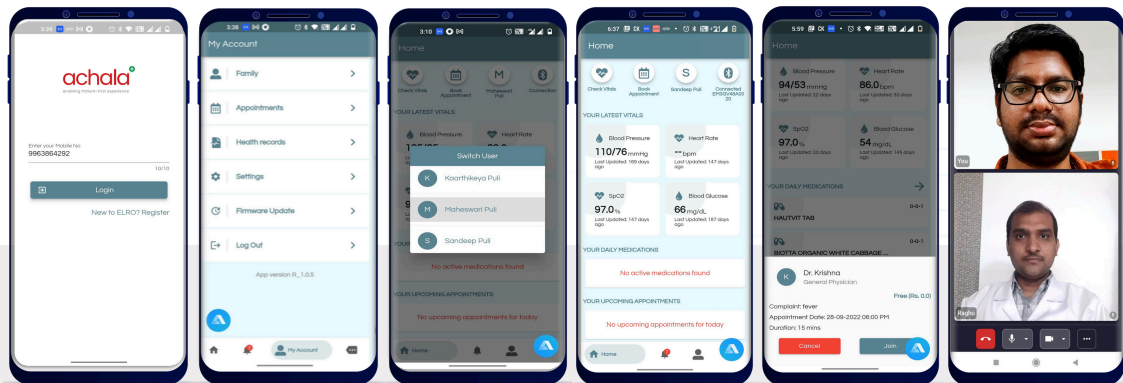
3:36

achala
enabling instant care experience

Enter your Mobile No.
9963864292
10/10

Login

New to ELRO? Register

3:38

My Account

Family

Appointments

Health records

Settings

Firmware Update

Log Out

App version R_1.0.5

My Account

3:10

Home

Check Vitals
Book Appointment
Maheswari Puli
Connection

YOUR LATEST VITALS

Blood Pressure
Heart Rate

Switch User

Koarthikeya Puli

Maheswari Puli

Sandeep Puli

No active medications found

YOUR UPCOMING APPOINTMENTS

No upcoming appointments for today

Home

6:37

Home

Check Vitals
Book Appointment
Sandeep Puli
Connected EH3G2U48A0020

YOUR LATEST VITALS

Blood Pressure
110/76 mmHg
Last Updated: 169 days ago

Heart Rate
--- bpm
Last Updated: 147 days ago

SpO2
97.0 %
Last Updated: 147 days ago

Blood Glucose
66 mg/dL
Last Updated: 167 days ago

YOUR DAILY MEDICATIONS

No active medications found

YOUR UPCOMING APPOINTMENTS

No upcoming appointments for today

Home

5:59

Home

Blood Pressure
94/53 mmHg
Last Updated: 22 days ago

Heart Rate
86.0 bpm
Last Updated: 33 days ago

SpO2
97.0 %
Last Updated: 33 days ago

Blood Glucose
54 mg/dL
Last Updated: 145 days ago

YOUR DAILY MEDICATIONS

HAUTVIT TAB
0-0-1

BIOTTA ORGANIC WHITE CABBAGE ...
0-0-1

K
Dr. Krishna
General Physician

Free (Rs. 0.0)

Complaint: fever
Appointment Date: 28-09-2022 06:00 PM
Duration: 15 mins

Cancel

Join

You

Raghu